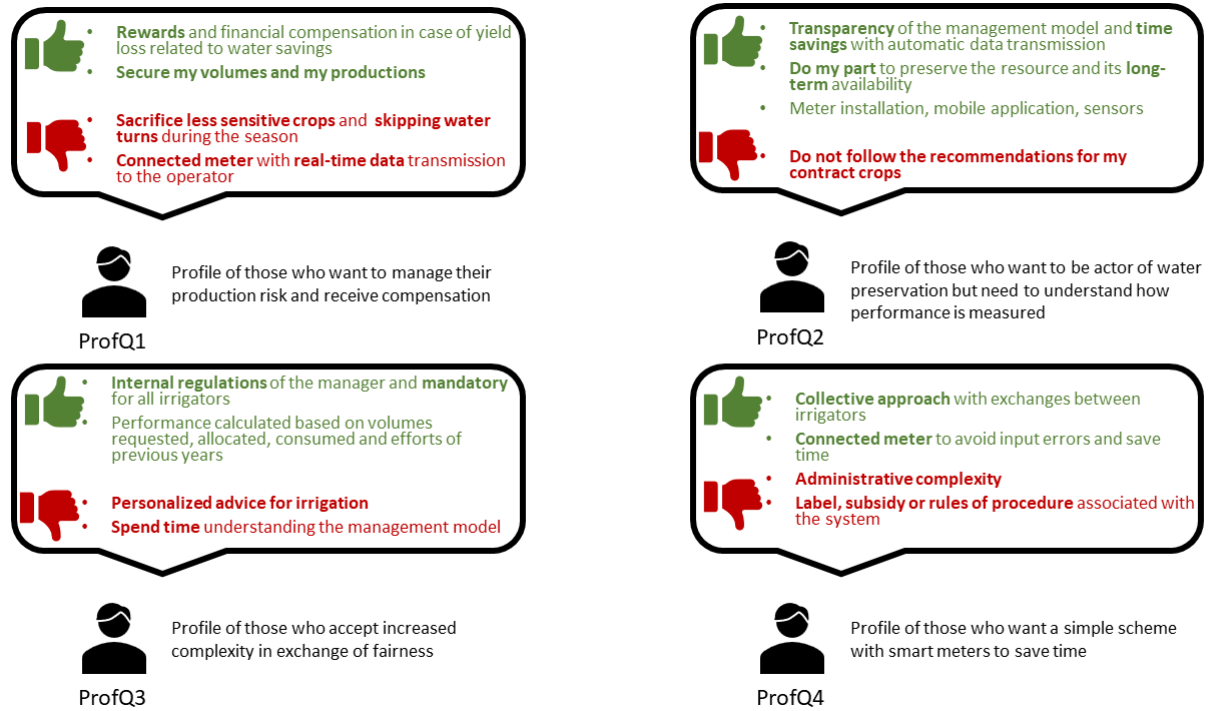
- Rewards and financial compensation in case of yield loss related to water savings
- Secure my volumes and my productions

- Sacrifice less sensitive crops and skipping water turns during the season
- Connected meter with real-time data transmission to the operator

Profile of those who want to manage their production risk and receive compensation

ProfQ1

- Transparency of the management model and time savings with automatic data transmission
- Do my part to preserve the resource and its long-term availability
- Meter installation, mobile application, sensors

- Do not follow the recommendations for my contract crops

Profile of those who want to be actor of water preservation but need to understand how performance is measured

ProfQ2

- Internal regulations of the manager and mandatory for all irrigators
- Performance calculated based on volumes requested, allocated, consumed and efforts of previous years

- Personalized advice for irrigation
- Spend time understanding the management model

Profile of those who accept increased complexity in exchange of fairness

ProfQ3

- Collective approach with exchanges between irrigators
- Connected meter to avoid input errors and save time

- Administrative complexity
- Label, subsidy or rules of procedure associated with the system

Profile of those who want a simple scheme with smart meters to save time

ProfQ4